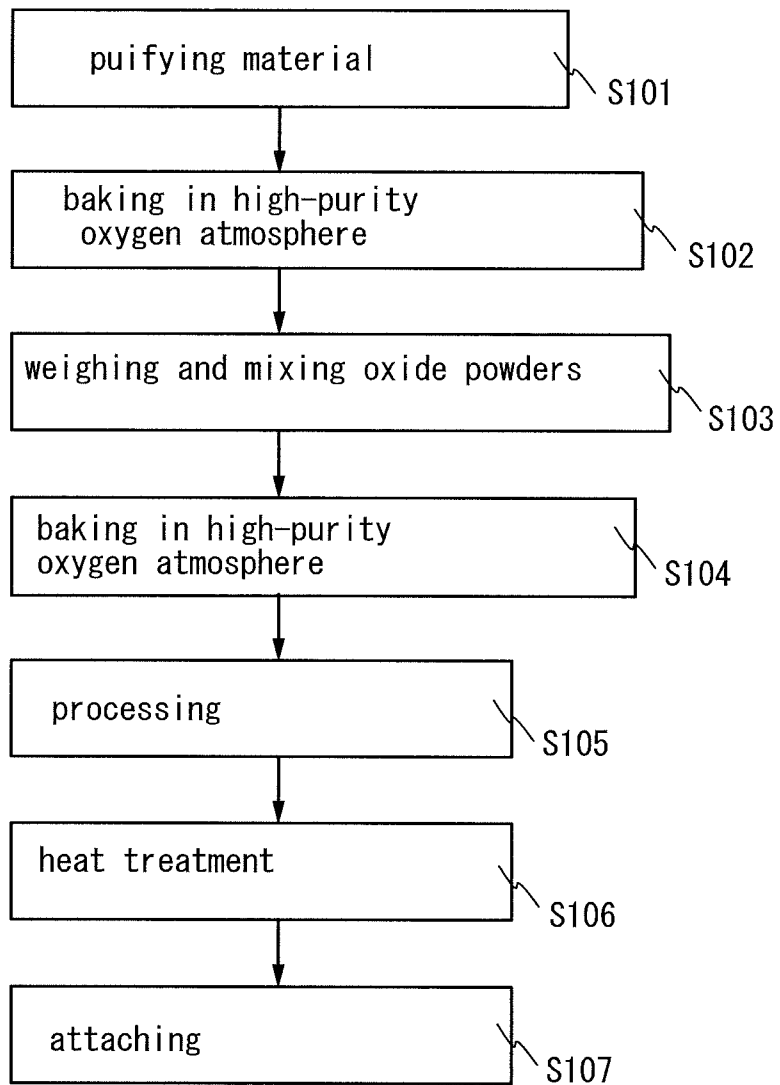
puifying material

S101

baking in high-purity oxygen atmosphere

S102

weighing and mixing oxide powders

S103

baking in high-purity oxygen atmosphere

S104

processing

S105

heat treatment

S106

attaching

S107